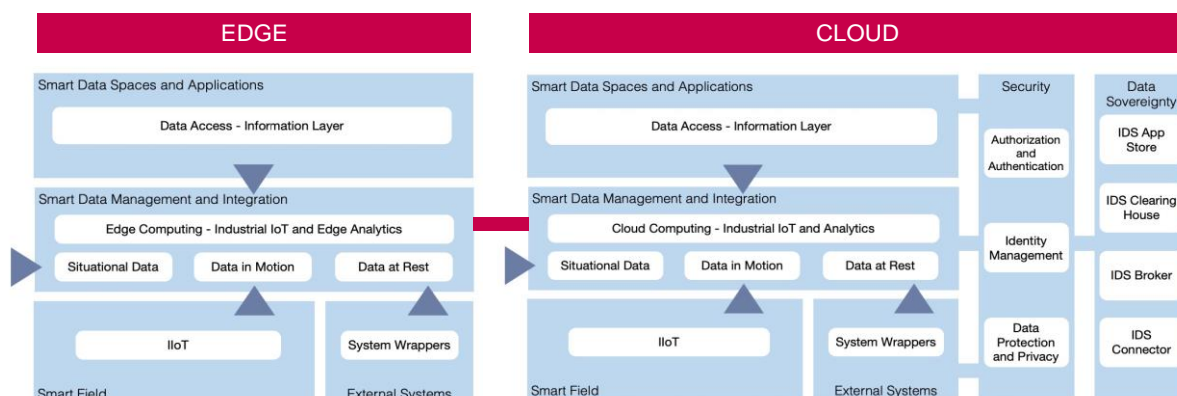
EDGE

Smart Data Spaces and Applications

Data Access - Information Layer

Smart Data Management and Integration

Edge Computing - Industrial IoT and Edge Analytics

Situational Data

Data in Motion

Data at Rest

IIoT

System Wrappers

Smart Field

External Systems

CLOUD

Smart Data Spaces and Applications

Data Access - Information Layer

Smart Data Management and Integration

Cloud Computing - Industrial IoT and Analytics

Situational Data

Data in Motion

Data at Rest

IIoT

System Wrappers

Smart Field

External Systems

Security

Authorization and Authentication

Identity Management

Data Protection and Privacy

Data Sovereignty

IDS App Store

IDS Clearing House

IDS Broker

IDS Connector